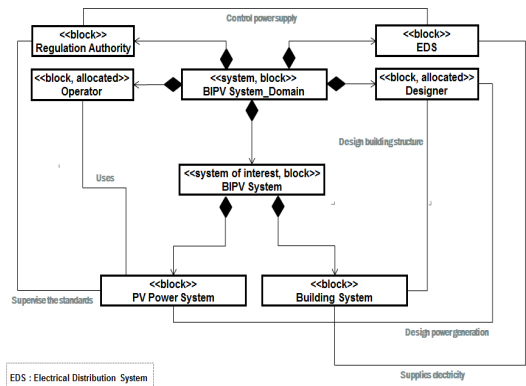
Control power supply

<<block>>
Regulation Authority

<<block>>
EDS

<<block, allocated>>
Operator

<<system, block>>
BIPV System_Domain

<<block, allocated>>
Designer

Design building structure

Uses

<<system of interest, block>>
BIPV System

<<block>>
PV Power System

<<block>>
Building System

Supervise the standards

Design power generation

Supplies electricity

EDS : Electrical Distribution System